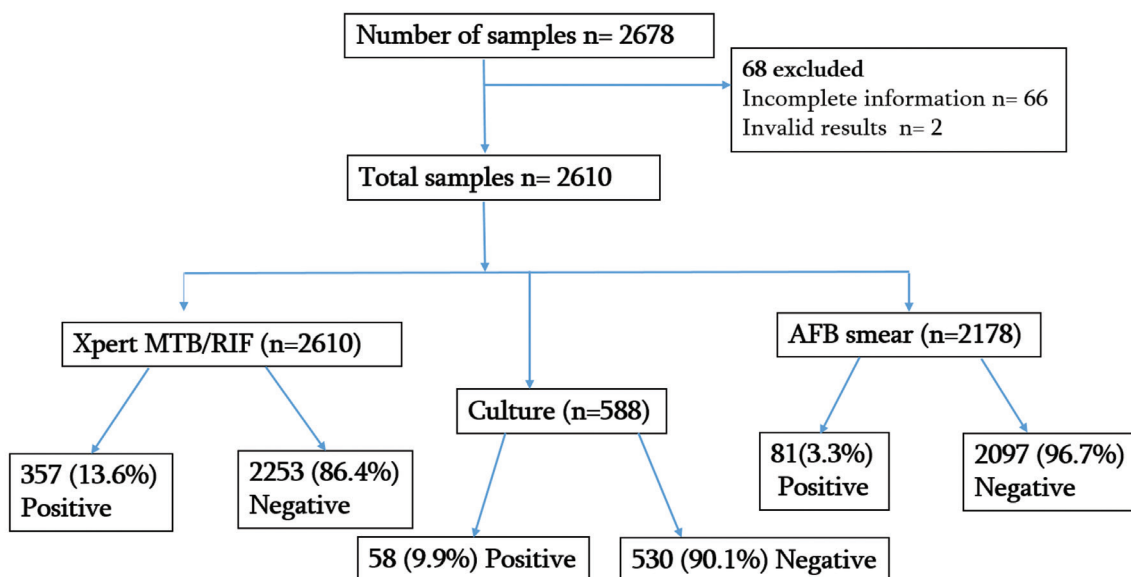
Number of samples n= 2678

68 excluded
Incomplete information n= 66
Invalid results n= 2

Total samples n= 2610

Xpert MTB/RIF (n=2610)

Culture (n=588)

AFB smear (n=2178)

357 (13.6%) Positive

2253 (86.4%) Negative

58 (9.9%) Positive

530 (90.1%) Negative

81(3.3%) Positive

2097 (96.7%) Negative